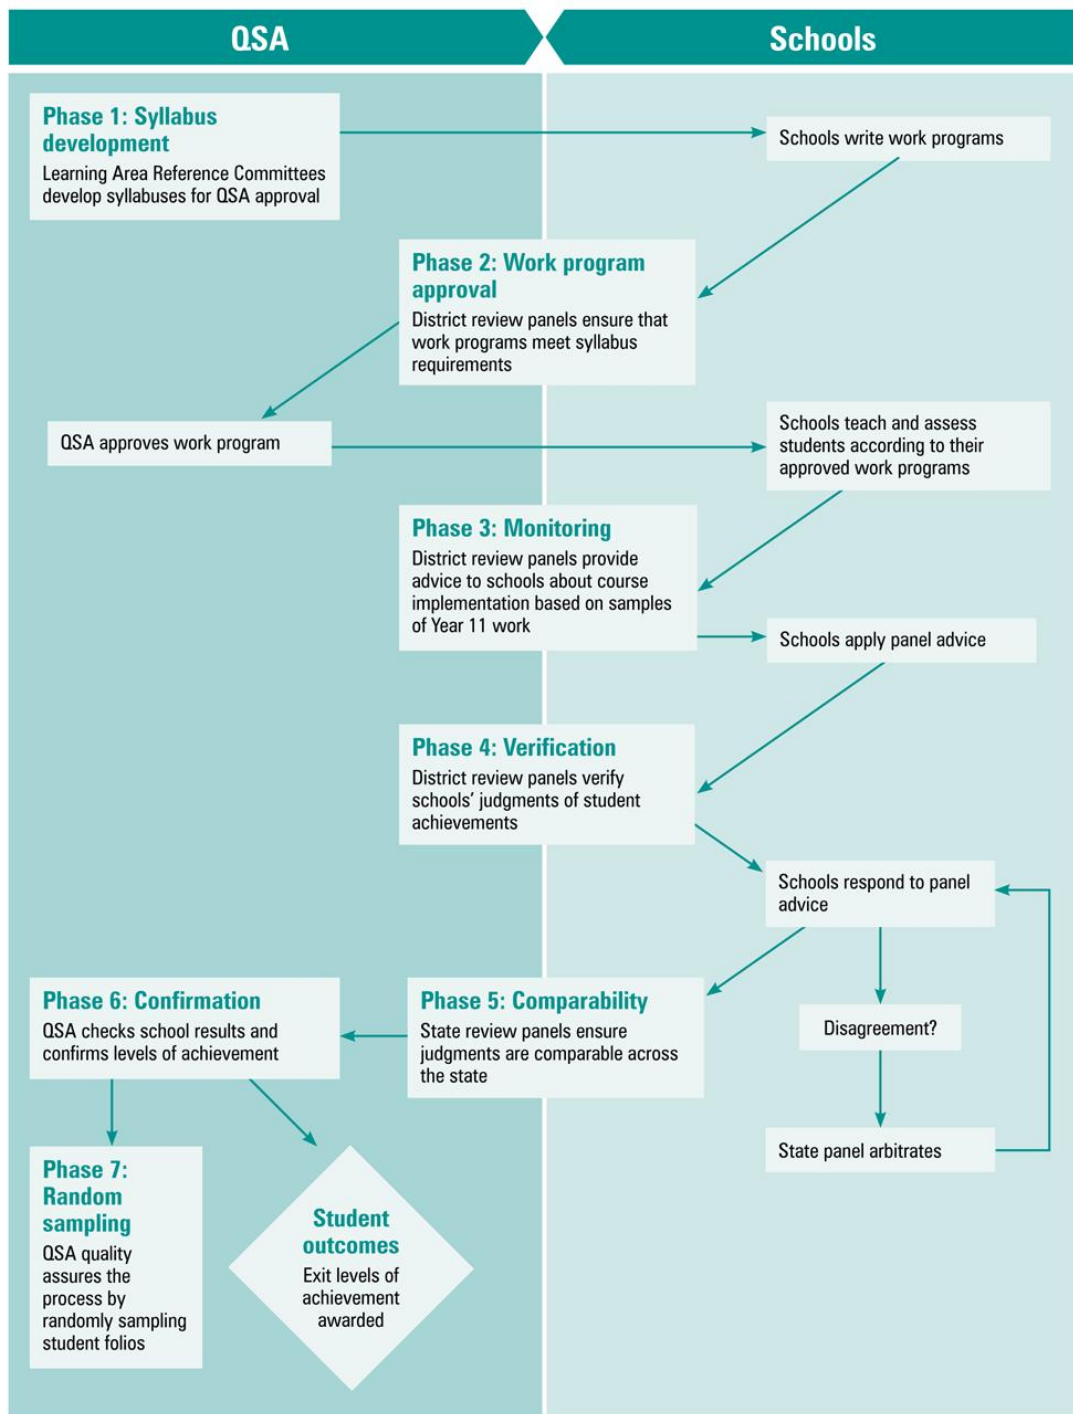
QSA

Schools

Phase 1: Syllabus development
Learning Area Reference Committees develop syllabuses for QSA approval

Schools write work programs

Phase 2: Work program approval
District review panels ensure that work programs meet syllabus requirements

QSA approves work program

Schools teach and assess students according to their approved work programs

Phase 3: Monitoring
District review panels provide advice to schools about course implementation based on samples of Year 11 work

Schools apply panel advice

Phase 4: Verification
District review panels verify schools' judgments of student achievements

Schools respond to panel advice

Phase 6: Confirmation
QSA checks school results and confirms levels of achievement

Phase 5: Comparability
State review panels ensure judgments are comparable across the state

Disagreement?

State panel arbitrates

Phase 7: Random sampling
QSA quality assures the process by randomly sampling student folios

Student outcomes
Exit levels of achievement awarded